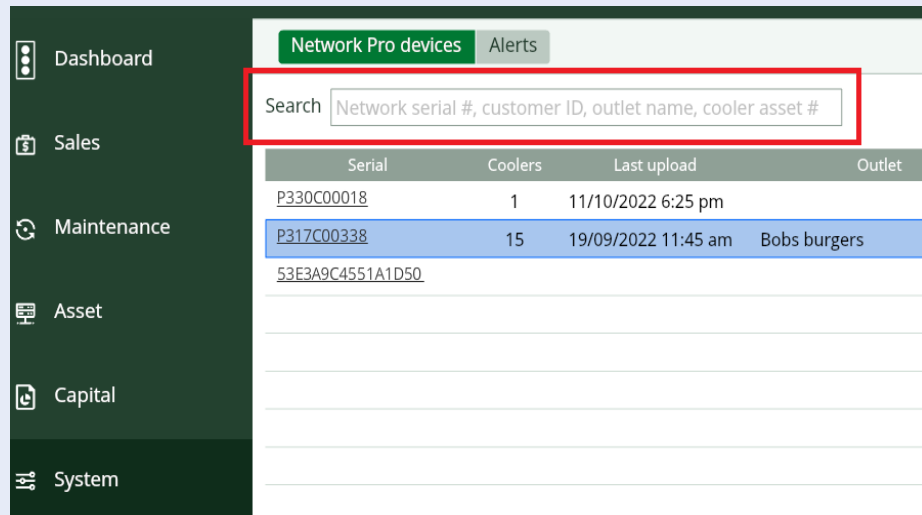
Dashboard

Sales

Maintenance

Asset

Capital

System

Network Pro devices | Alerts

Search Network serial #, customer ID, outlet name, cooler asset #

| Serial | Coolers | Last upload | Outlet |
|---|---|---|---|
| P330C00018 | 1 | 11/10/2022 6:25 pm | |
| P317C00338 | 15 | 19/09/2022 11:45 am | Bobs burgers |
| 53E3A9C4551A1D50 | | | |